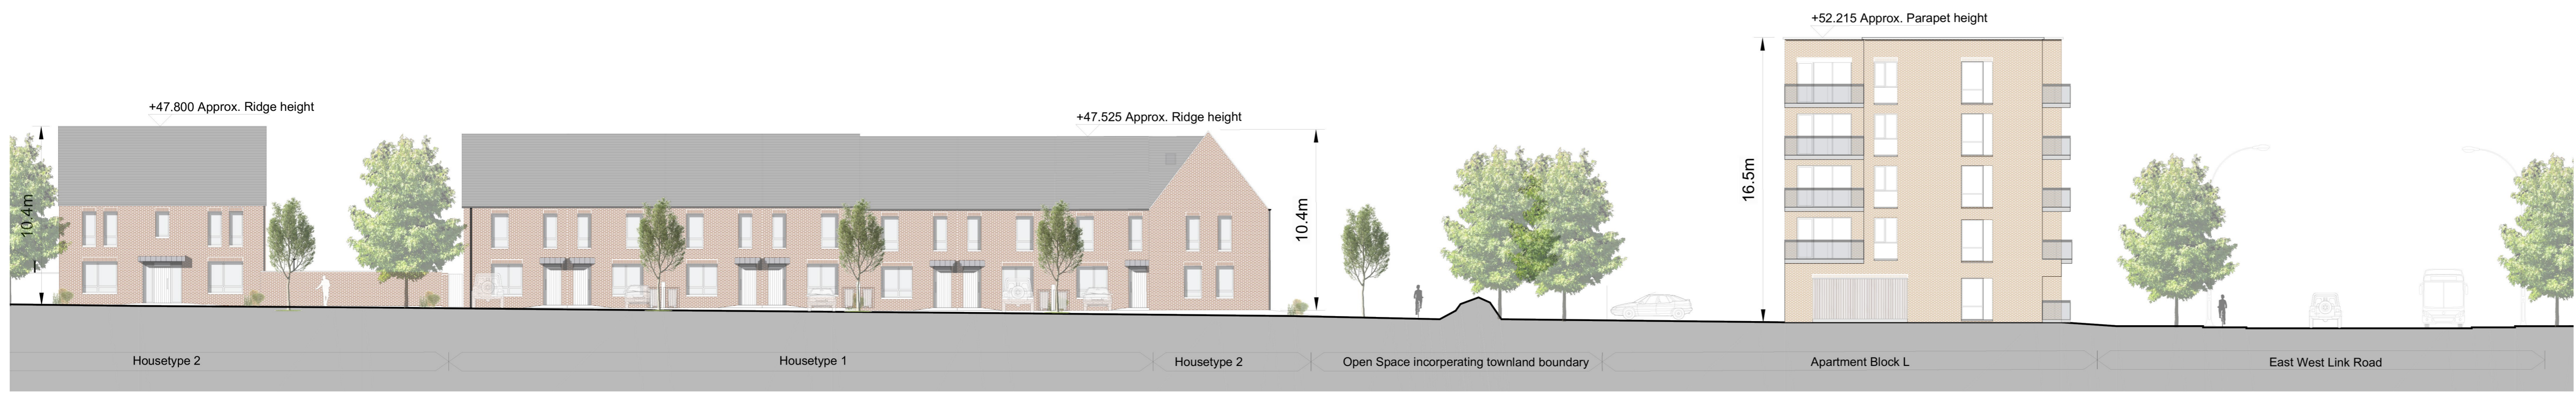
+52.215 Approx. Parapet height

+47.800 Approx. Ridge height

+47.525 Approx. Ridge height

10.4m

10.4m

16.5m

Housetype 2

Housetype 1

Housetype 2

Open Space incorperating townland boundary

Apartment Block L

East West Link Road